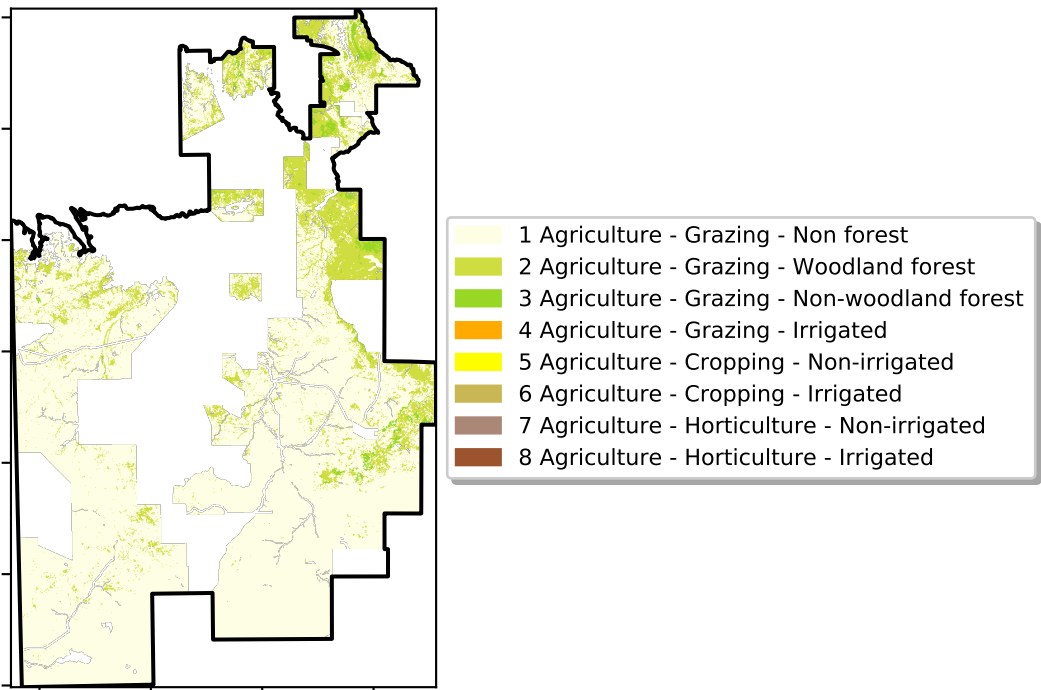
1 Agriculture - Grazing - Non forest
2 Agriculture - Grazing - Woodland forest
3 Agriculture - Grazing - Non-woodland forest
4 Agriculture - Grazing - Irrigated
5 Agriculture - Cropping - Non-irrigated
6 Agriculture - Cropping - Irrigated
7 Agriculture - Horticulture - Non-irrigated
8 Agriculture - Horticulture - Irrigated